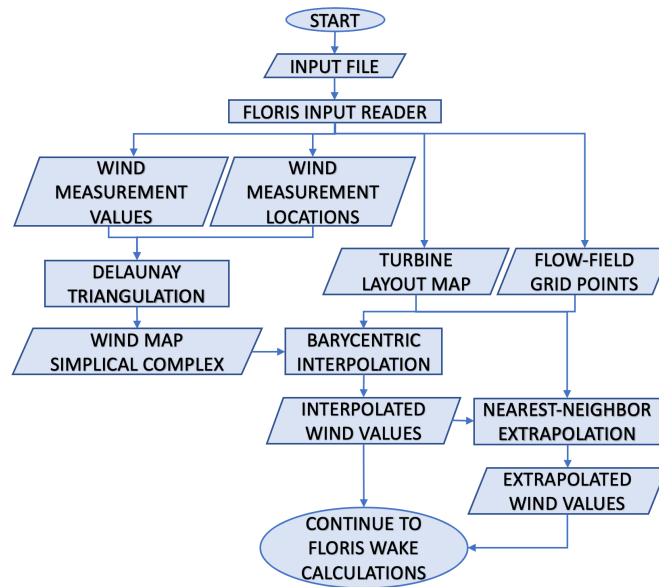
START

INPUT FILE

FLORIS INPUT READER

WIND MEASUREMENT VALUES

WIND MEASUREMENT LOCATIONS

TURBINE LAYOUT MAP

FLOW-FIELD GRID POINTS

DELAUNAY TRIANGULATION

WIND MAP SIMPLICAL COMPLEX

BARYCENTRIC INTERPOLATION

INTERPOLATED WIND VALUES

NEAREST-NEIGHBOR EXTRAPOLATION

EXTRAPOLATED WIND VALUES

CONTINUE TO FLORIS WAKE CALCULATIONS